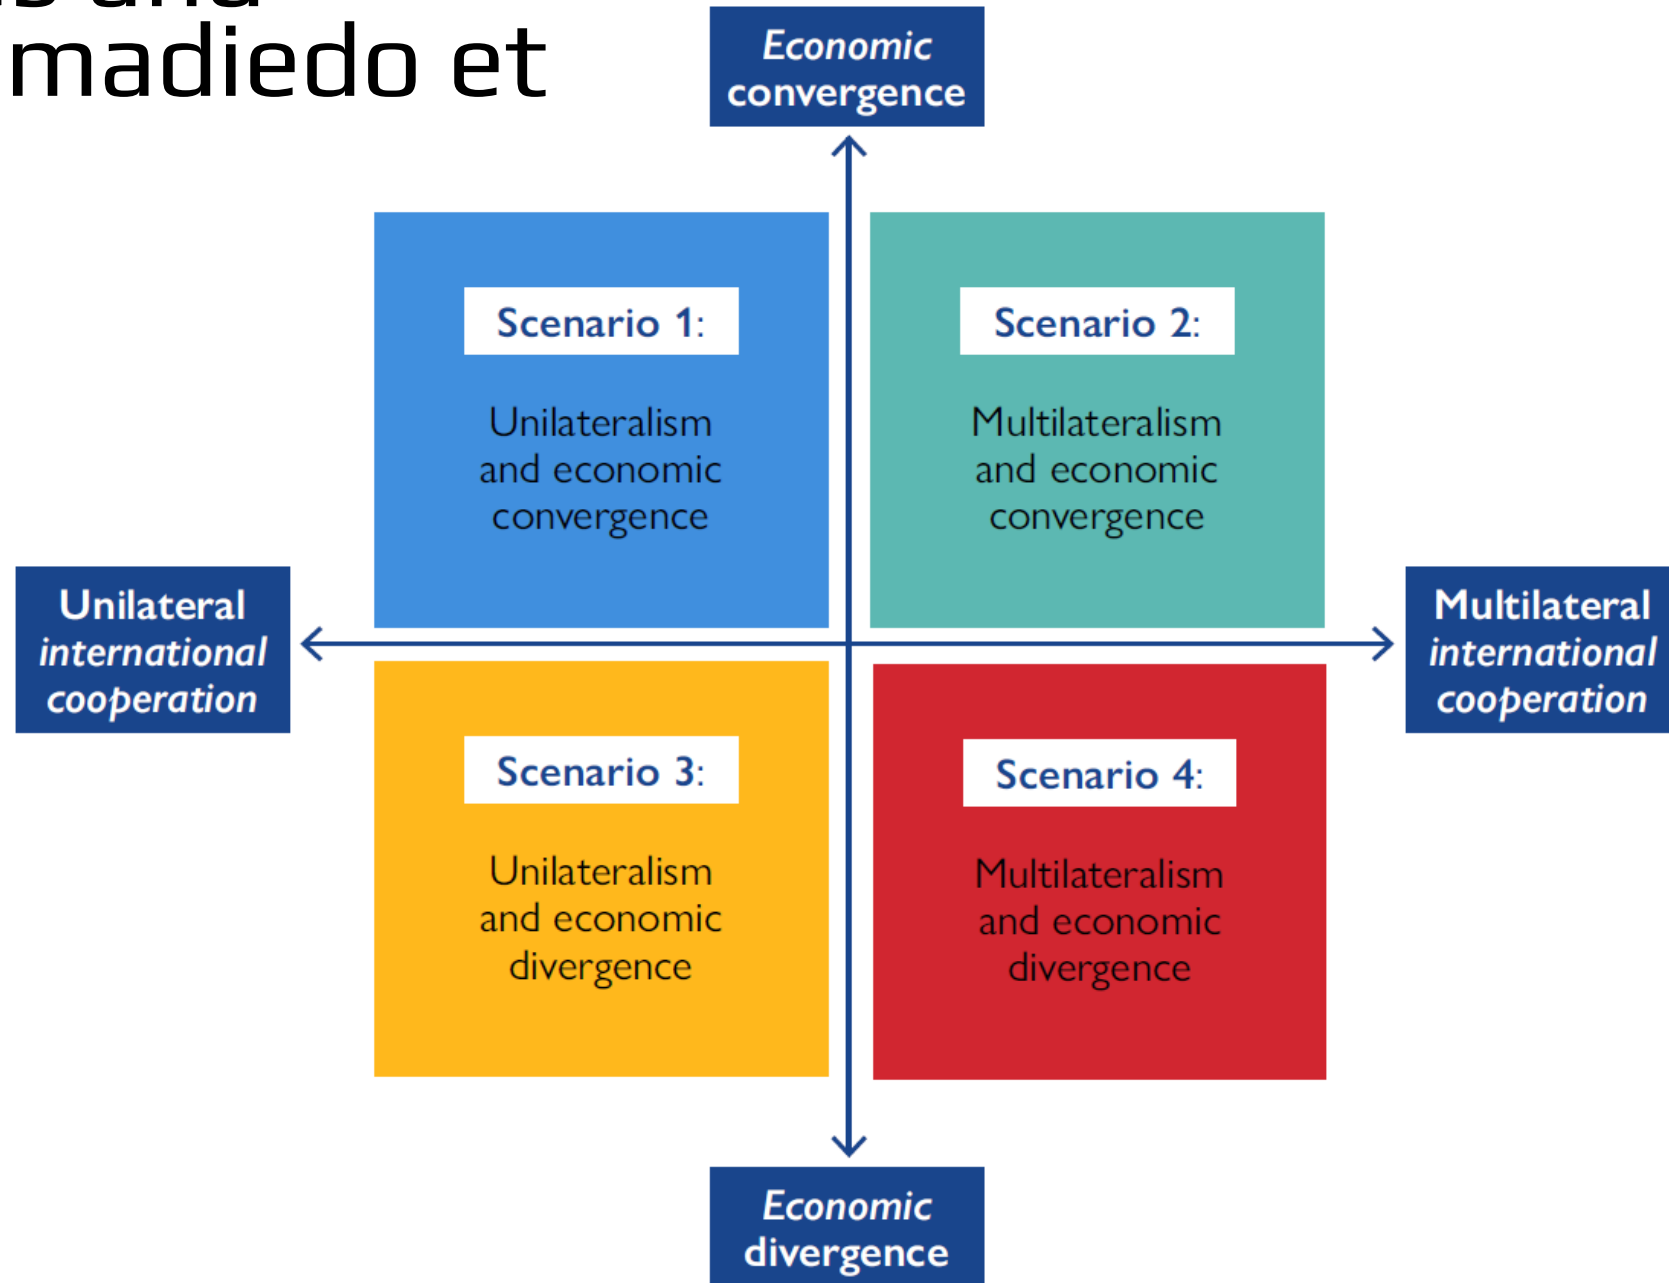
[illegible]
madiedo et

Economic convergence

Scenario 1:

Unilateralism and economic convergence

Scenario 2:

Multilateralism and economic convergence

Unilateral international cooperation

Multilateral international cooperation

Scenario 3:

Unilateralism and economic divergence

Scenario 4:

Multilateralism and economic divergence

Economic divergence